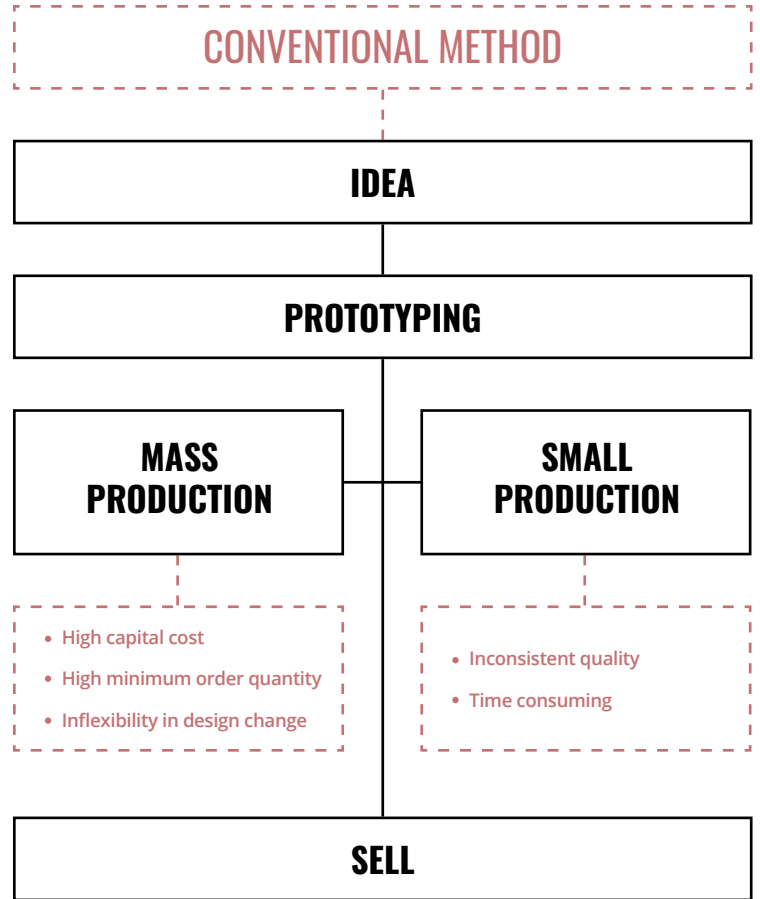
CONVENTIONAL METHOD

IDEA

PROTOTYPING

MASS PRODUCTION

SMALL PRODUCTION

- High capital cost
- High minimum order quantity
- Inflexibility in design change

- Inconsistent quality
- Time consuming

SELL